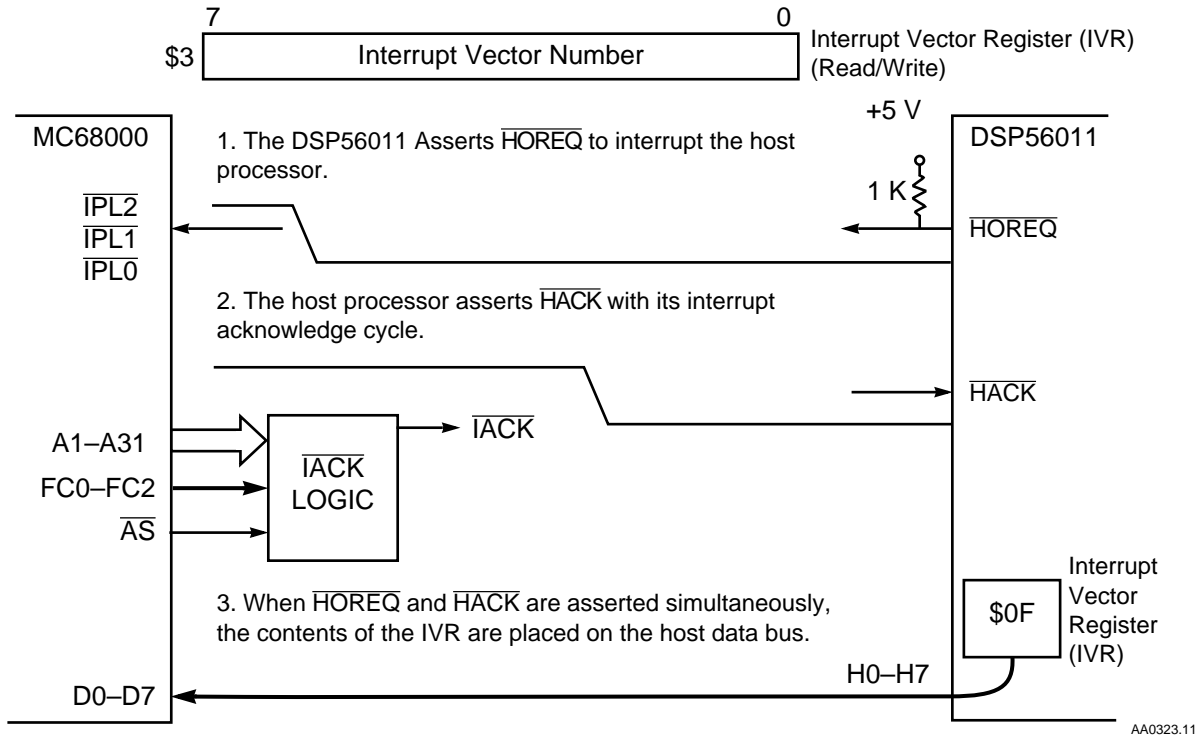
7 0
$3 Interrupt Vector Number
Interrupt Vector Register (IVR) (Read/Write)

+5 V

MC68000

1. The DSP56011 Asserts $\overline{\text{HOREQ}}$ to interrupt the host processor.

DSP56011

1 K

$\overline{\text{IPL2}}$
$\overline{\text{IPL1}}$
$\overline{\text{IPL0}}$

$\overline{\text{HOREQ}}$

2. The host processor asserts $\overline{\text{HACK}}$ with its interrupt acknowledge cycle.

$\overline{\text{HACK}}$

A1–A31
$\overline{\text{IACK}}$
$\overline{\text{IACK}}$ LOGIC
FC0–FC2
$\overline{\text{AS}}$

Interrupt Vector Register (IVR)

3. When $\overline{\text{HOREQ}}$ and $\overline{\text{HACK}}$ are asserted simultaneously, the contents of the IVR are placed on the host data bus.

$0F

H0–H7

D0–D7

AA0323.11